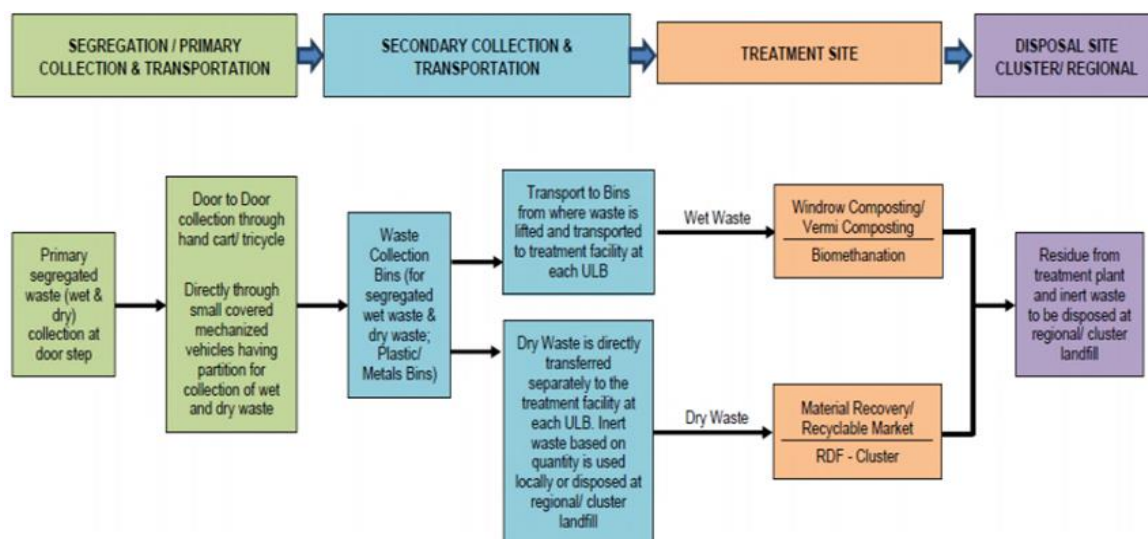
SEGREGATION / PRIMARY COLLECTION & TRANSPORTATION

SECONDARY COLLECTION & TRANSPORTATION

TREATMENT SITE

DISPOSAL SITE CLUSTER/ REGIONAL

Primary segregated waste (wet & dry) collection at door step

Door to Door collection through hand cart/ tricycle

Directly through small covered mechanized vehicles having partition for collection of wet and dry waste

Waste Collection Bins (for segregated wet waste & dry waste; Plastic/ Metals Bins)

Transport to Bins from where waste is lifted and transported to treatment facility at each ULB

Dry Waste is directly transferred separately to the treatment facility at each ULB. Inert waste based on quantity is used locally or disposed at regional/ cluster landfill

Wet Waste

Dry Waste

Windrow Composting/ Vermi Composting

Biomethanation

Material Recovery/ Recyclable Market

RDF - Cluster

Residue from treatment plant and inert waste to be disposed at regional/ cluster landfill